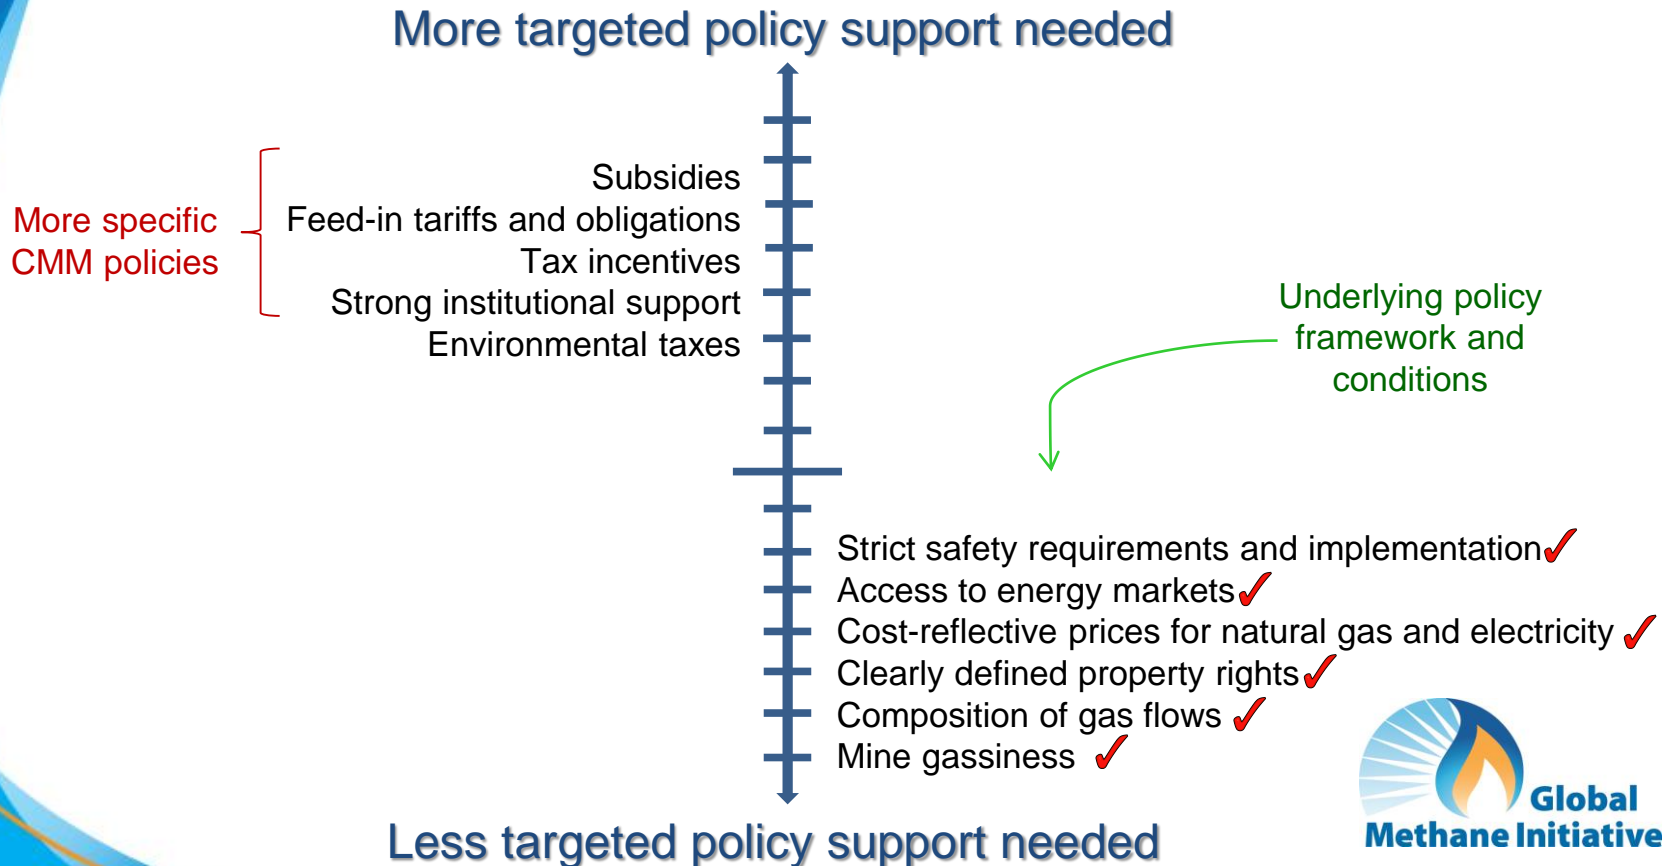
More targeted policy support needed

More specific CMM policies

Subsidies
Feed-in tariffs and obligations
Tax incentives
Strong institutional support
Environmental taxes

Underlying policy framework and conditions

Strict safety requirements and implementation ✓
Access to energy markets ✓
Cost-reflective prices for natural gas and electricity ✓
Clearly defined property rights ✓
Composition of gas flows ✓
Mine gassiness ✓

Less targeted policy support needed

Global Methane Initiative